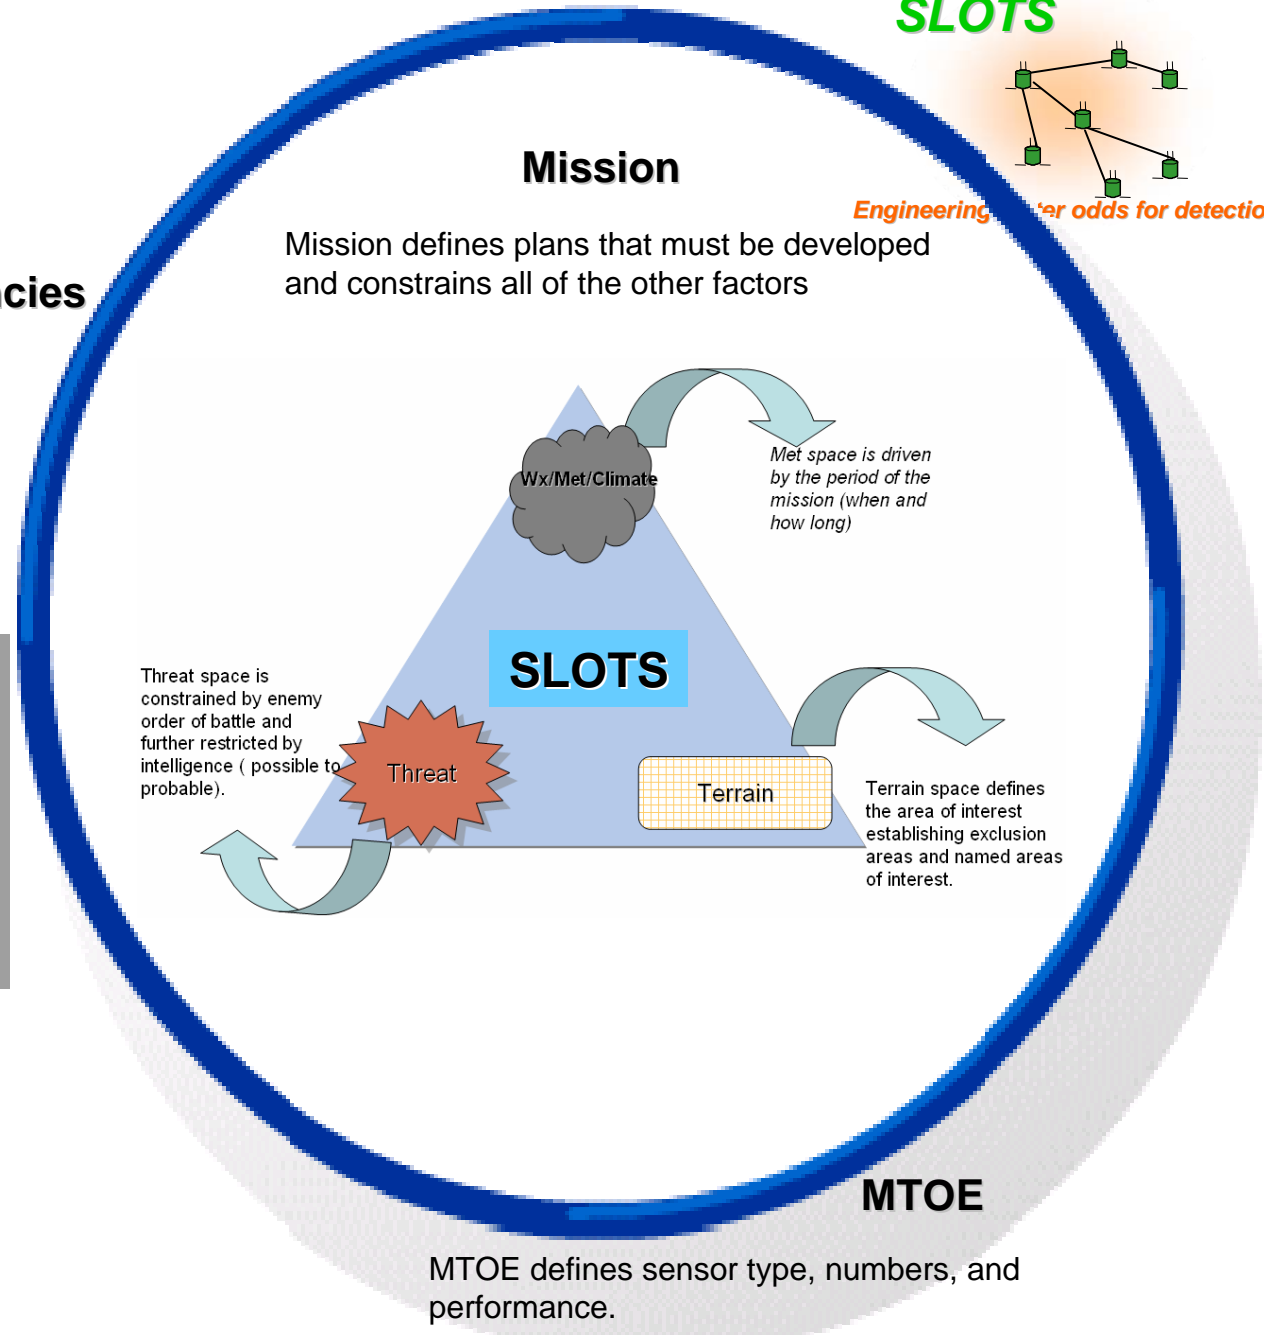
SLOTS

Engineering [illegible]ter odds for detectio

Mission

Mission defines plans that must be developed and constrains all of the other factors

cies

Wx/Met/Climate

Met space is driven by the period of the mission (when and how long)

SLOTS

Threat space is constrained by enemy order of battle and further restricted by intelligence ( possible to probable).

Threat

Terrain

Terrain space defines the area of interest establishing exclusion areas and named areas of interest.

MTOE

MTOE defines sensor type, numbers, and performance.